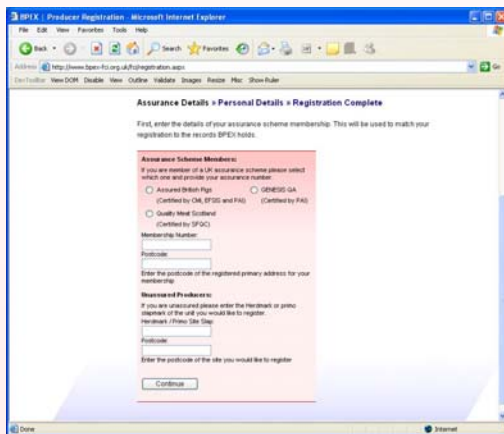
BPEX | Producer Registration - Microsoft Internet Explorer

File Edit View Favorites Tools Help

Back Search Favorites

Address http://www.bpex-fci.org.uk/fci/registration.aspx Go

Dev Toolbar View DOM Disable View Outline Validate Images Resize Misc Show Ruler

Assurance Details » Personal Details » Registration Complete

First, enter the details of your assurance scheme membership. This will be used to match your registration to the records BPEX holds.

Assurance Scheme Members:

If you are member of a UK assurance scheme please select which one and provide your assurance number.

Assured British Pigs (Certified by CMi, EFSIS and PAI)

GENESIS QA (Certified by PAI)

Quality Meat Scotland (Certified by SFQC)

Membership Number:

Postcode

Enter the postcode of the registered primary address for your membership

Unassured Producers:

If you are unassured please enter the Herdmark or primo slapmark of the unit you would like to register.

Herdmark / Primo Site Slap:

Postcode

Enter the postcode of the site you would like to register

Continue

Done

Internet